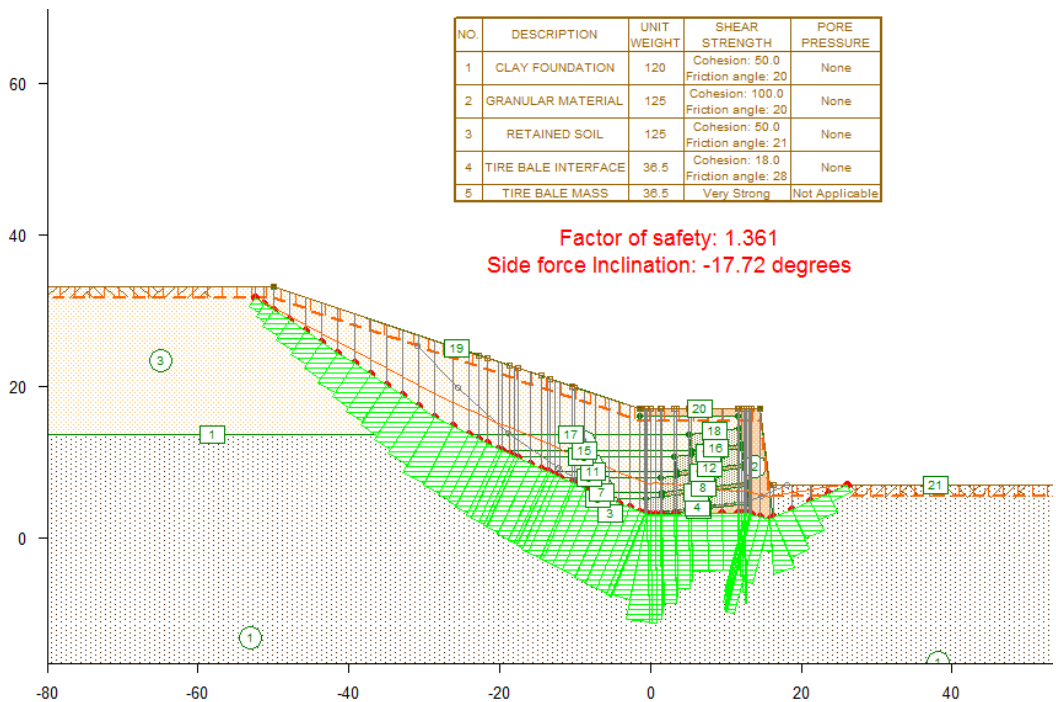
| NO. | DESCRIPTION | UNIT WEIGHT | SHEAR STRENGTH | PORE PRESSURE |
|---|---|---|---|---|
| 1 | CLAY FOUNDATION | 120 | Cohesion: 50.0 Friction angle: 20 | None |
| 2 | GRANULAR MATERIAL | 125 | Cohesion: 100.0 Friction angle: 20 | None |
| 3 | RETAINED SOIL | 125 | Cohesion: 50.0 Friction angle: 21 | None |
| 4 | TIRE BALE INTERFACE | 36.5 | Cohesion: 18.0 Friction angle: 28 | None |
| 5 | TIRE BALE MASS | 36.5 | Very Strong | Not Applicable |

Factor of safety: 1.361
Side force Inclination: -17.72 degrees

60
40
20
0

3
1
19
20
17
18
15
16
11
12
2
8
7
4
3
21
1
1

-80 -60 -40 -20 0 20 40